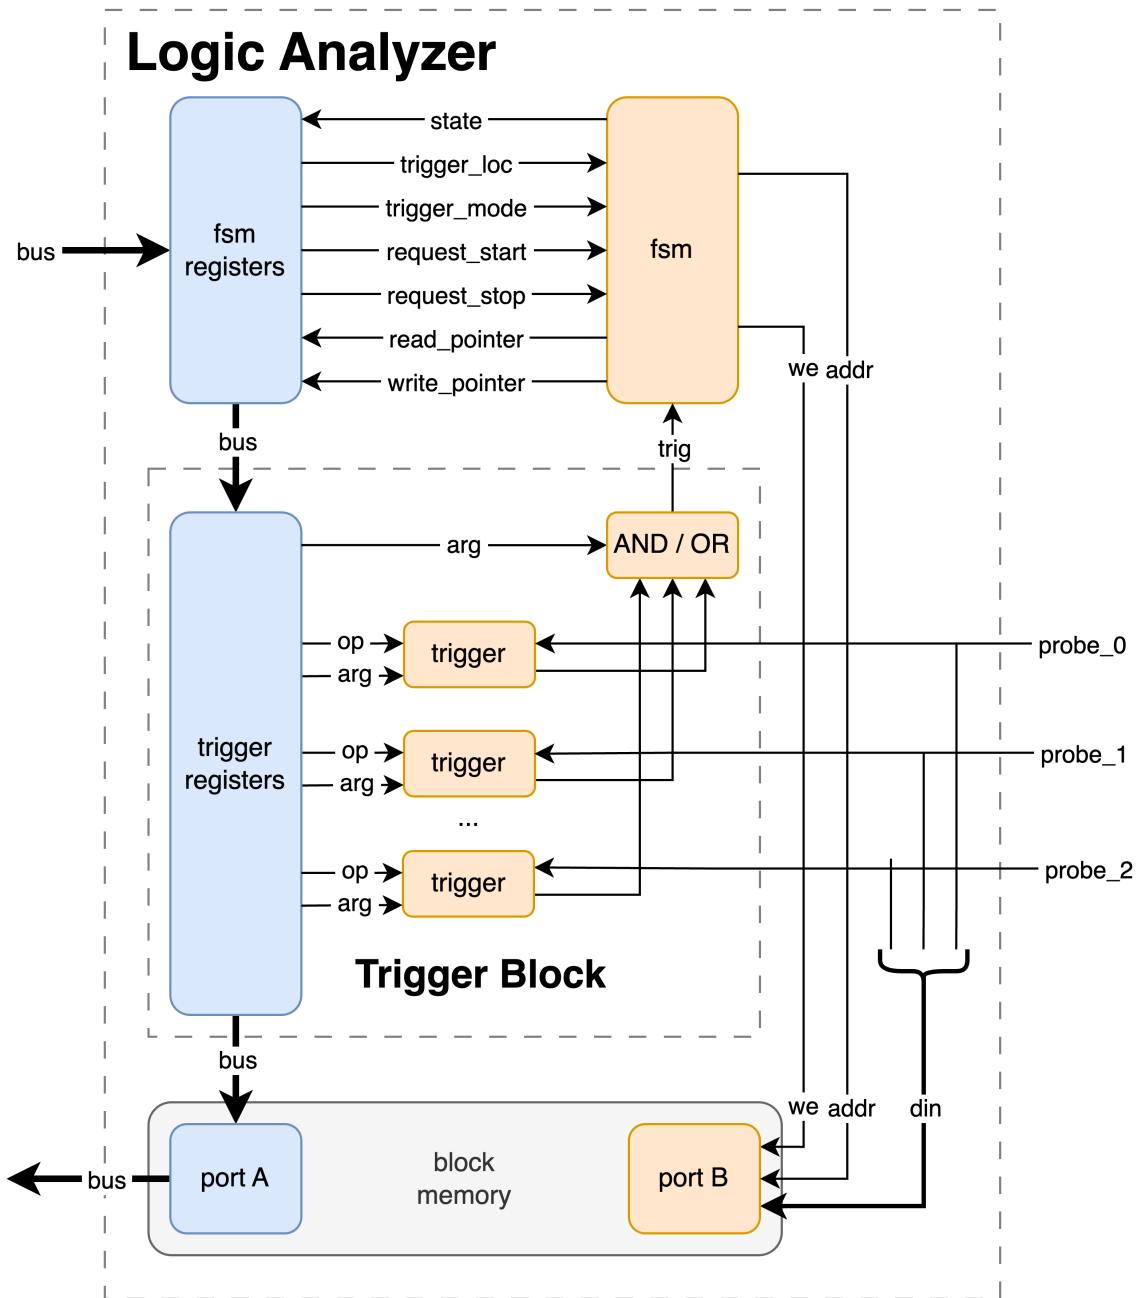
Logic Analyzer

bus

fsm registers

state
trigger_loc
trigger_mode
request_start
request_stop
read_pointer
write_pointer

fsm

we addr

bus

trig

arg

AND / OR

trigger registers

op
arg
trigger

op
arg
trigger

...

op
arg
trigger

probe_0
probe_1
probe_2

Trigger Block

bus

we addr
din

bus
port A
block memory
port B